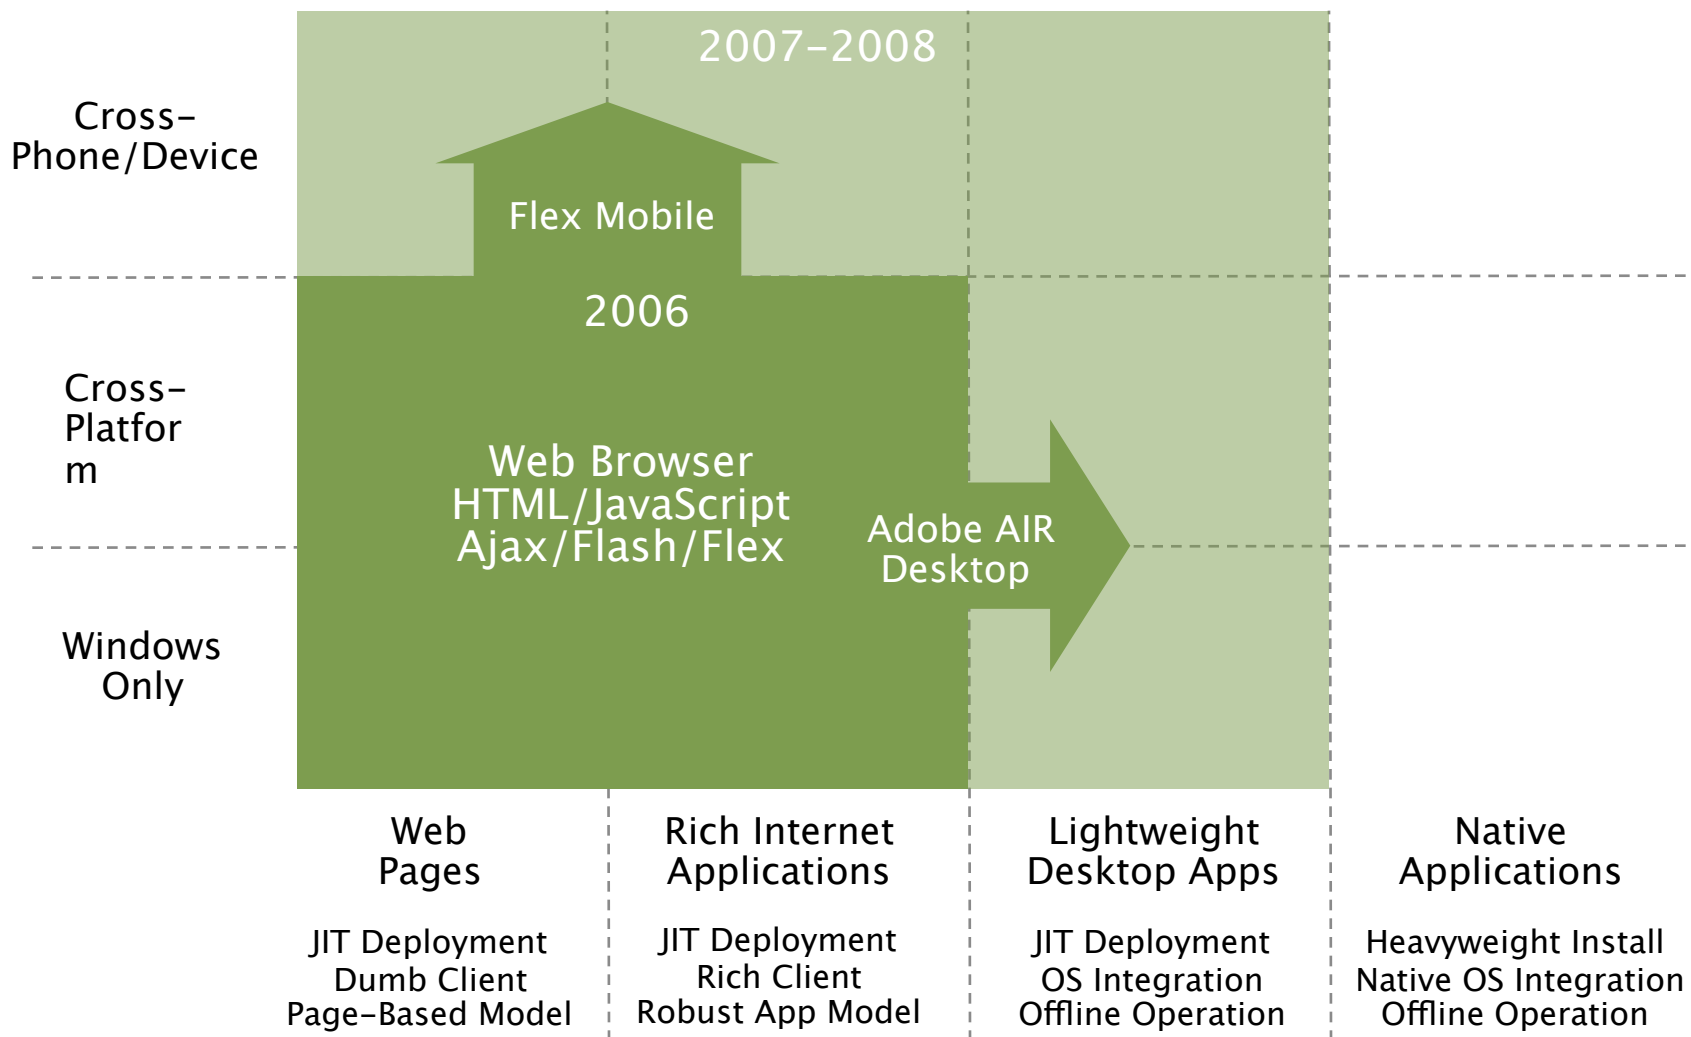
Cross-Phone/Device

2007-2008

Flex Mobile

2006

Cross-Platfor m

Web Browser HTML/JavaScript Ajax/Flash/Flex

Adobe AIR Desktop

Windows Only

Web Pages

JIT Deployment
Dumb Client
Page-Based Model

Rich Internet Applications

JIT Deployment
Rich Client
Robust App Model

Lightweight Desktop Apps

JIT Deployment
OS Integration
Offline Operation

Native Applications

Heavyweight Install
Native OS Integration
Offline Operation